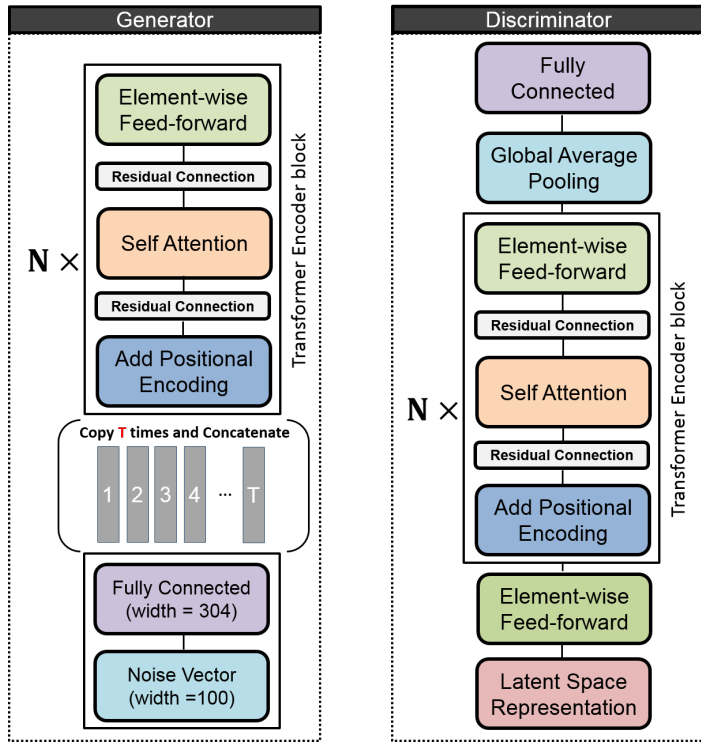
Generator

Element-wise Feed-forward

Residual Connection

Self Attention

Residual Connection

Add Positional Encoding

Transformer Encoder block

N ×

Copy T times and Concatenate

1 2 3 4 ··· T

Fully Connected (width = 304)

Noise Vector (width =100)

Discriminator

Fully Connected

Global Average Pooling

Element-wise Feed-forward

Residual Connection

Self Attention

Residual Connection

Add Positional Encoding

Transformer Encoder block

N ×

Element-wise Feed-forward

Latent Space Representation